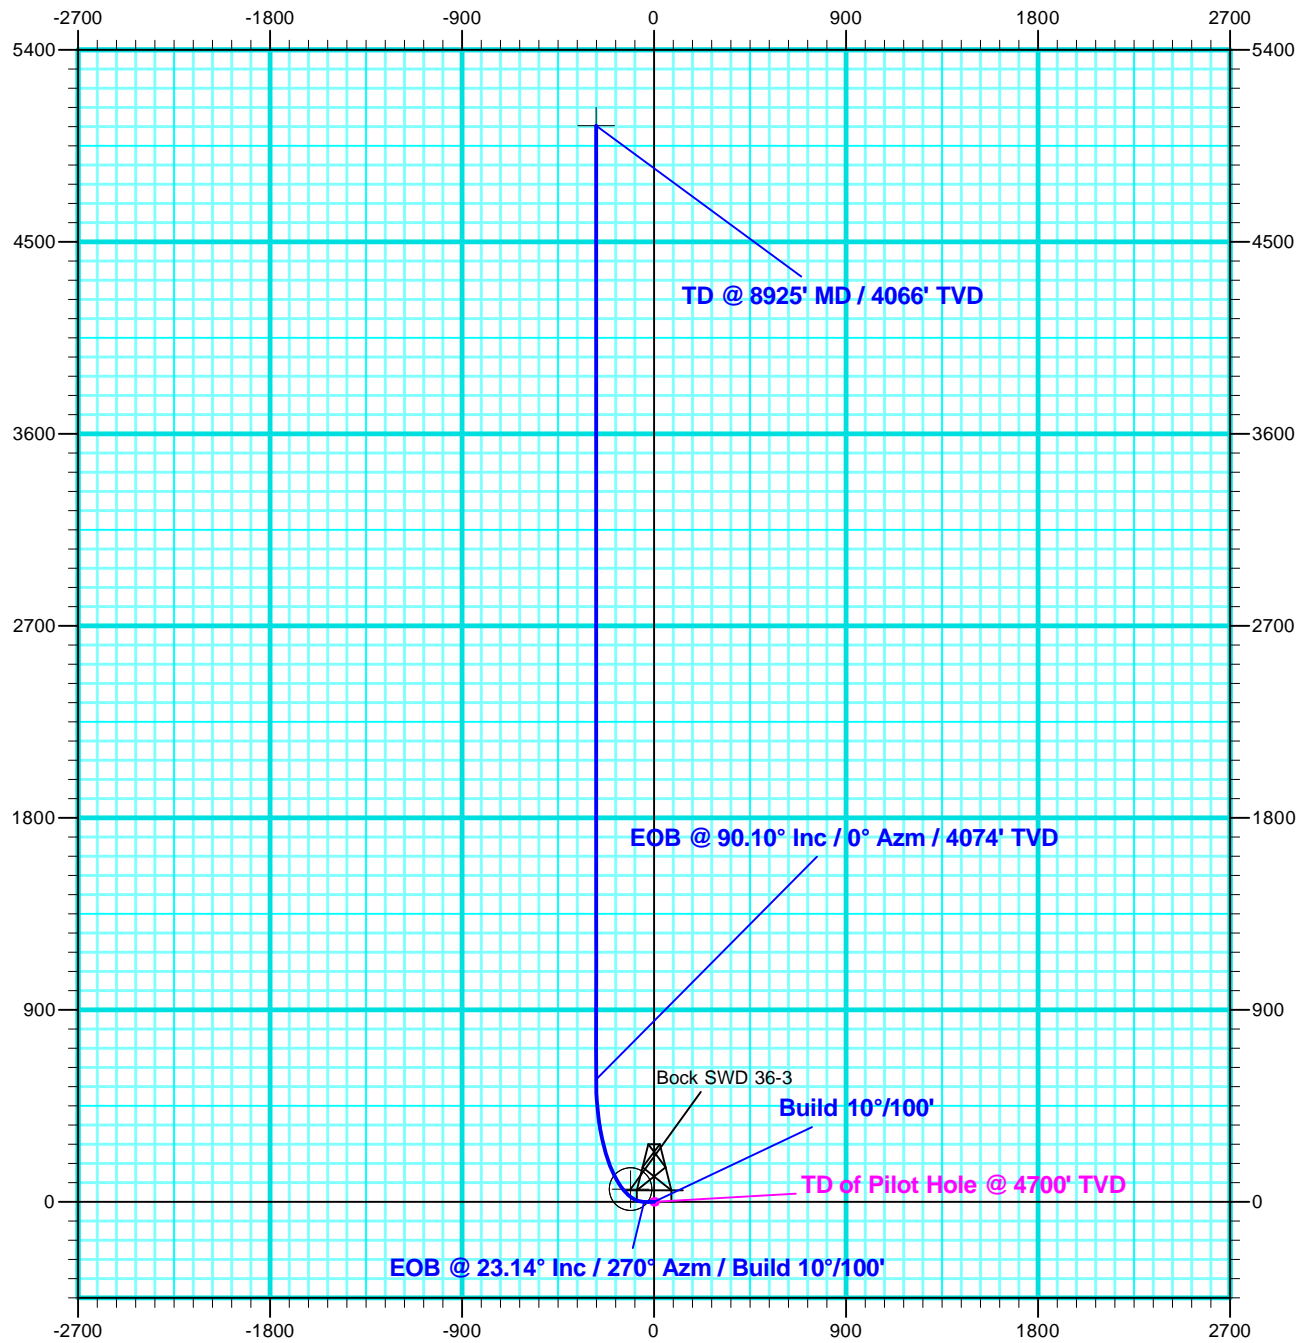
-2700 -1800 -900 0 900 1800 2700

5400 5400

4500 4500

3600 3600

2700 2700

1800 1800

900 900

0 0

TD @ 8925' MD / 4066' TVD

EOB @ 90.10° Inc / 0° Azm / 4074' TVD

Bock SWD 36-3

Build 10°/100'

TD of Pilot Hole @ 4700' TVD

EOB @ 23.14° Inc / 270° Azm / Build 10°/100'

-2700 -1800 -900 0 900 1800 2700